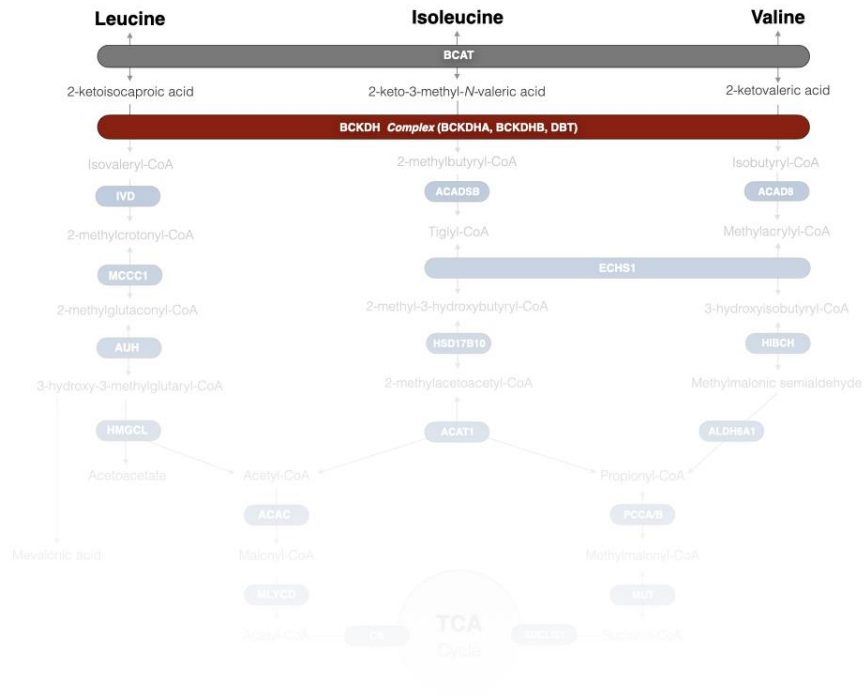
Leucine

Isoleucine

Valine

BCAT

2-ketoisocaproic acid

2-keto-3-methyl-*N*-valeric acid

2-ketovaleric acid

BCKDH *Complex* (BCKDHA, BCKDHB, DBT)

Isovaleryl-CoA

IVD

2-methylcrotonyl-CoA

MCCC1

2-methylglutaconyl-CoA

AUH

3-hydroxy-3-methylglutaryl-CoA

HMGCL

Acetoacetate

Mevalonic acid

2-methylbutyryl-CoA

ACADSB

Tiglyl-CoA

ECHS1

2-methyl-3-hydroxybutyryl-CoA

HSD17B10

2-methylacetoacetyl-CoA

ACAT1

Isobutyryl-CoA

ACAD8

Methylacrylyl-CoA

3-hydroxyisobutyryl-CoA

HIBCH

Methylmalonic semialdehyde

ALDH6A1

Acetyl-CoA

ACAC

Malonyl-CoA

MLYCD

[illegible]

CS

TCA

Cycle

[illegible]

Propionyl-CoA

PCCA/B

Methylmalonyl-CoA

MUT

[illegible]